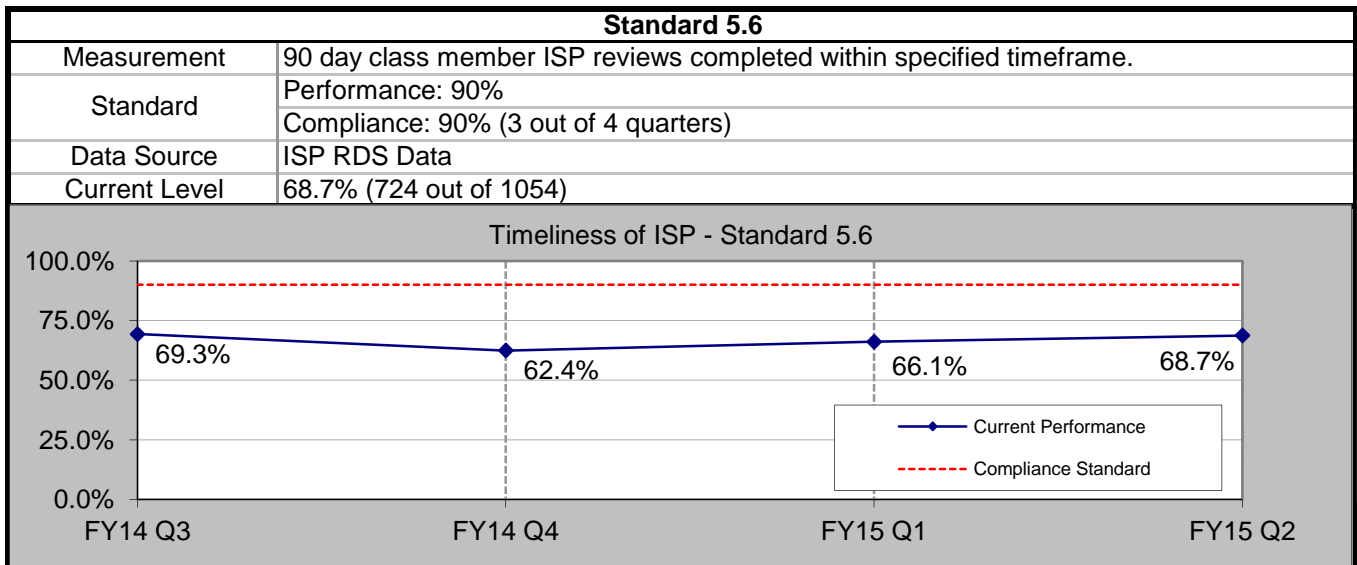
| Standard 5.6 | |
|---|---|
| Measurement | 90 day class member ISP reviews completed within specified timeframe. |
| Standard | Performance: 90% |
| | Compliance: 90% (3 out of 4 quarters) |
| Data Source | ISP RDS Data |
| Current Level | 68.7% (724 out of 1054) |

Timeliness of ISP - Standard 5.6

100.0%
75.0%
50.0%
25.0%
0.0%

69.3%
62.4%
66.1%
68.7%

Current Performance
Compliance Standard

FY14 Q3
FY14 Q4
FY15 Q1
FY15 Q2